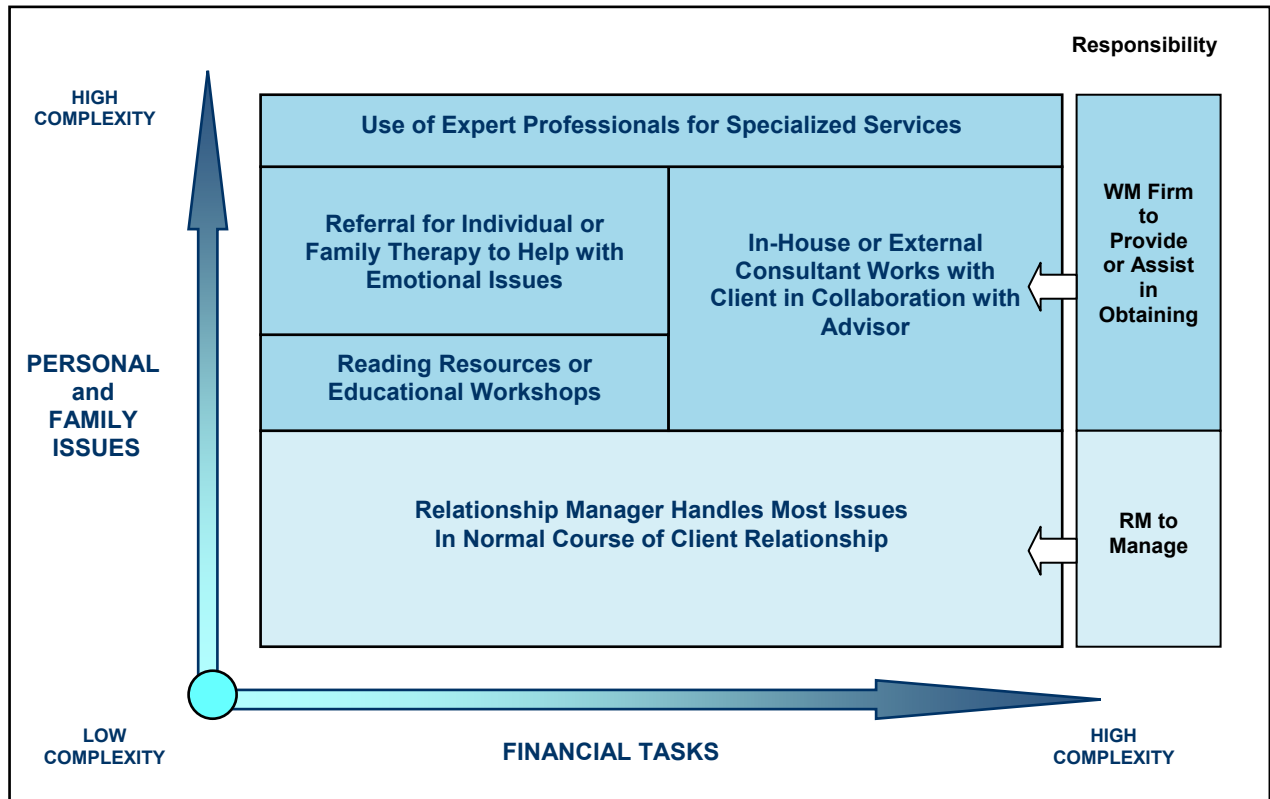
Responsibility

HIGH COMPLEXITY

Use of Expert Professionals for Specialized Services

Referral for Individual or Family Therapy to Help with Emotional Issues

In-House or External Consultant Works with Client in Collaboration with Advisor

WM Firm to Provide or Assist in Obtaining

PERSONAL and FAMILY ISSUES

Reading Resources or Educational Workshops

Relationship Manager Handles Most Issues In Normal Course of Client Relationship

RM to Manage

LOW COMPLEXITY

FINANCIAL TASKS

HIGH COMPLEXITY